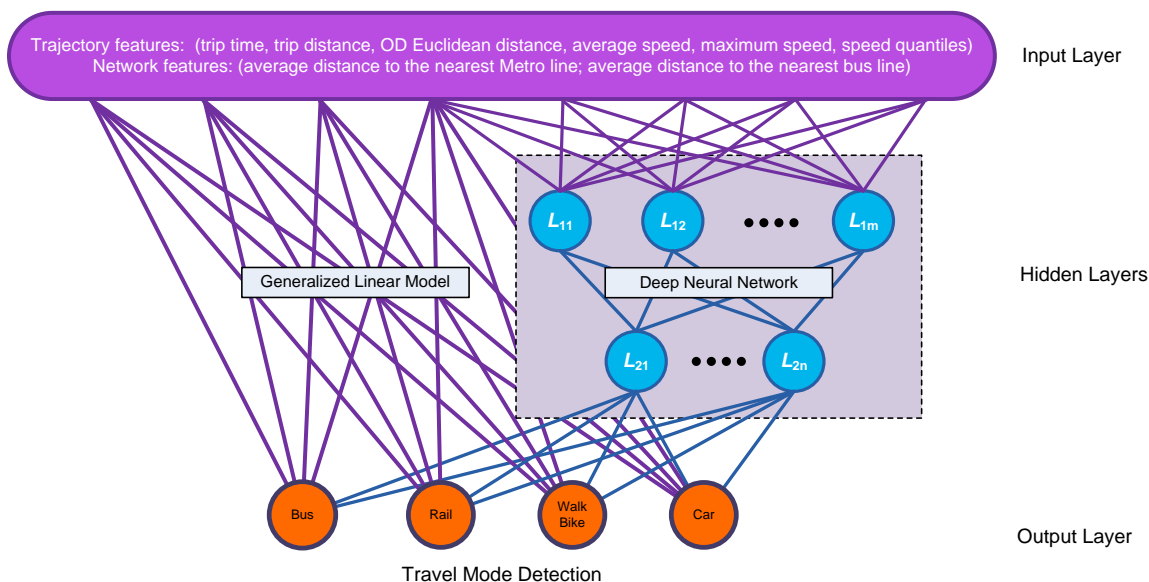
Trajectory features: (trip time, trip distance, OD Euclidean distance, average speed, maximum speed, speed quantiles)
Network features: (average distance to the nearest Metro line; average distance to the nearest bus line)

Input Layer

$L_{11}$ $L_{12}$ •••• $L_{1m}$

Generalized Linear Model

Deep Neural Network

Hidden Layers

$L_{21}$ •••• $L_{2n}$

Bus Rail Walk Bike Car

Output Layer

Travel Mode Detection